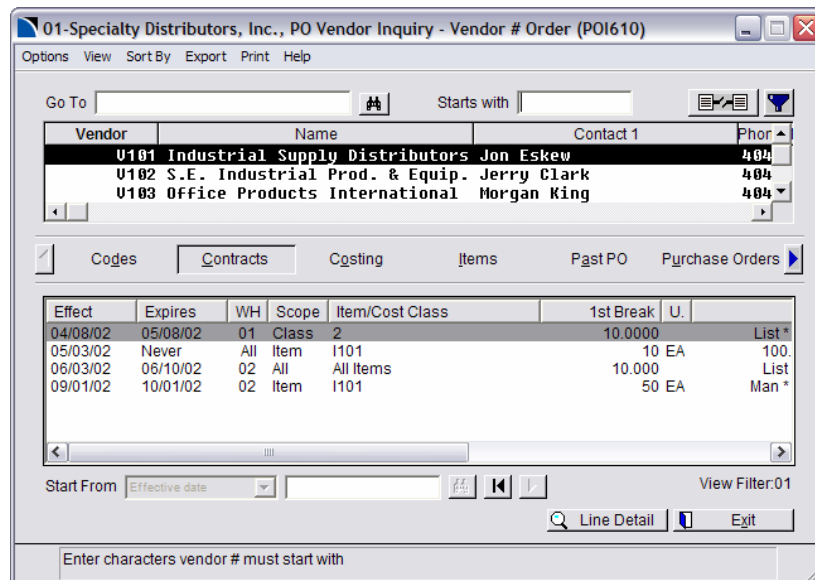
01-Specialty Distributors, Inc., PO Vendor Inquiry - Vendor # Order (POI610)

Options View Sort By Export Print Help

Go To

Starts with

| Vendor | Name | Contact 1 | Phor |
|---|---|---|---|
| V101 | Industrial Supply Distributors | Jon Eskew | 404 |
| V102 | S.E. Industrial Prod. & Equip. | Jerry Clark | 404 |
| V103 | Office Products International | Morgan King | 404 |

Codes Contracts Costing Items Past PO Purchase Orders

| Effect | Expires | WH | Scope | Item/Cost Class | 1st Break | U. | |
|---|---|---|---|---|---|---|---|
| 04/08/02 | 05/08/02 | 01 | Class | 2 | 10.0000 | | List * |
| 05/03/02 | Never | All | Item | I101 | 10 | EA | 100. |
| 06/03/02 | 06/10/02 | 02 | All | All Items | 10.000 | | List |
| 09/01/02 | 10/01/02 | 02 | Item | I101 | 50 | EA | Man * |

Start From Effective date

View Filter:01

Line Detail Exit

Enter characters vendor # must start with